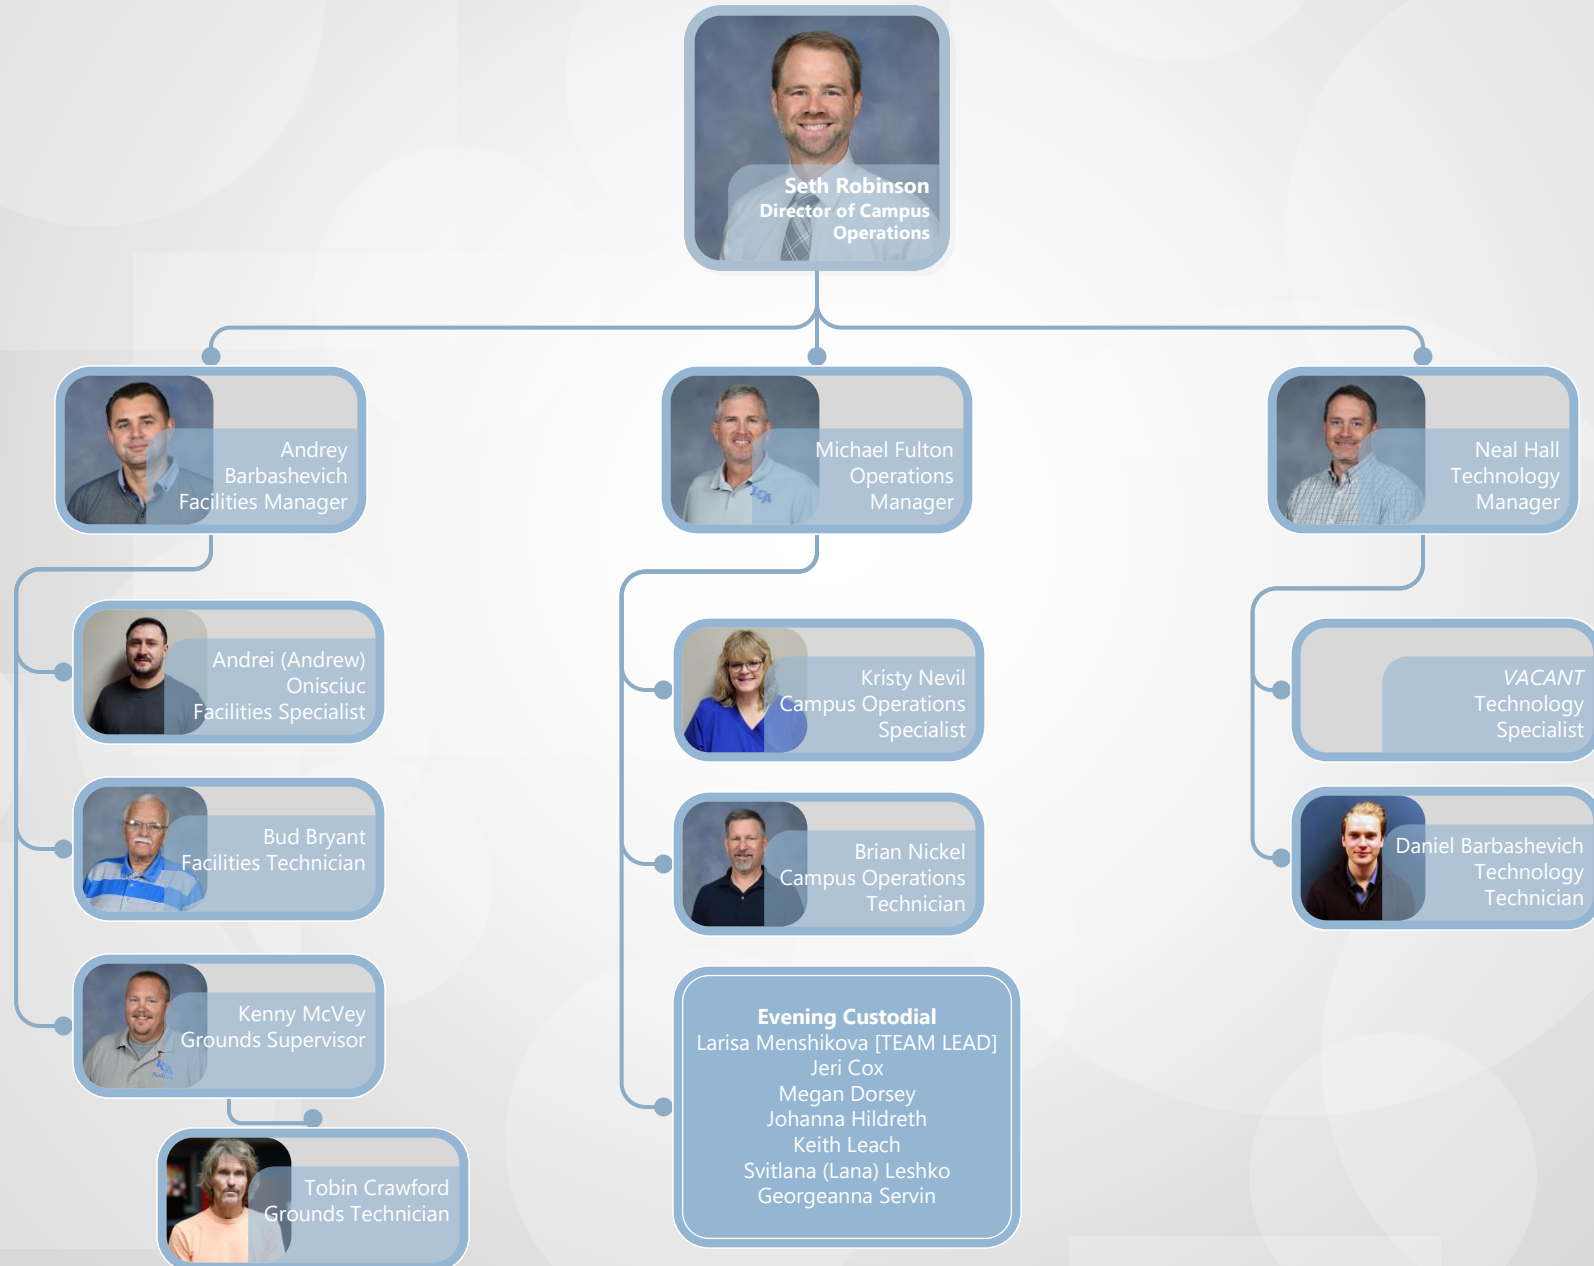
Seth Robinson
Director of Campus Operations

Andrey Barbashevich
Facilities Manager

Michael Fulton
Operations Manager

Neal Hall
Technology Manager

Andrei (Andrew) Onisciuc
Facilities Specialist

Bud Bryant
Facilities Technician

Kenny McVey
Grounds Supervisor

Tobin Crawford
Grounds Technician

Kristy Nevil
Campus Operations Specialist

Brian Nickel
Campus Operations Technician

Evening Custodial
Larisa Menshikova [TEAM LEAD]
Jeri Cox
Megan Dorsey
Johanna Hildreth
Keith Leach
Svitlana (Lana) Leshko
Georgeanna Servin

VACANT
Technology Specialist

Daniel Barbashevich
Technology Technician